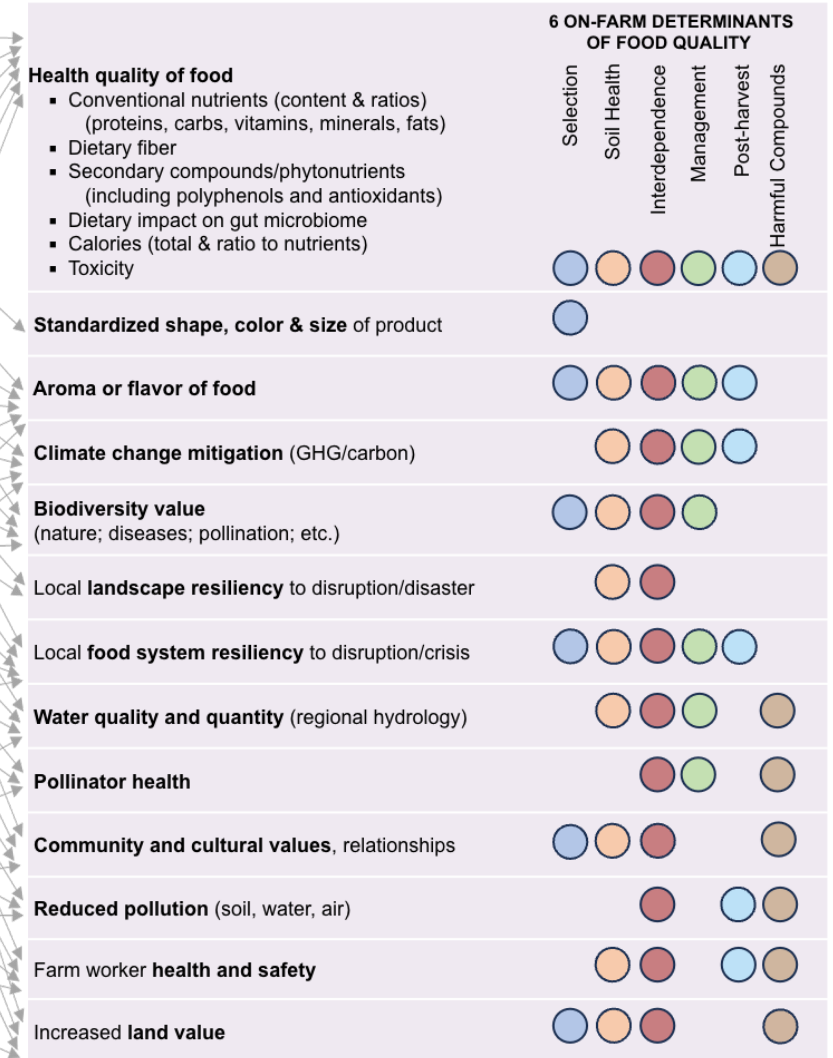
6 ON-FARM DETERMINANTS OF FOOD QUALITY

| | Selection | Soil Health | Interdependence | Management | Post-harvest | Harmful Compounds |
|---|---|---|---|---|---|---|
| **Health quality of food**<br>▪ Conventional nutrients (content & ratios) (proteins, carbs, vitamins, minerals, fats)<br>▪ Dietary fiber<br>▪ Secondary compounds/phytonutrients (including polyphenols and antioxidants)<br>▪ Dietary impact on gut microbiome<br>▪ Calories (total & ratio to nutrients)<br>▪ Toxicity | ● | ● | ● | ● | ● | ● |
| **Standardized shape, color & size** of product | ● | | | | | |
| **Aroma or flavor of food** | ● | ● | ● | ● | ● | |
| **Climate change mitigation** (GHG/carbon) | | ● | ● | ● | ● | |
| **Biodiversity value** (nature; diseases; pollination; etc.) | ● | ● | ● | ● | | |
| Local **landscape resiliency** to disruption/disaster | | ● | ● | | | |
| Local **food system resiliency** to disruption/crisis | ● | ● | ● | ● | ● | |
| **Water quality and quantity** (regional hydrology) | | ● | ● | ● | | ● |
| **Pollinator health** | | | ● | ● | | ● |
| **Community and cultural values**, relationships | ● | ● | ● | | | ● |
| **Reduced pollution** (soil, water, air) | | | ● | | ● | ● |
| Farm worker **health and safety** | | ● | ● | | ● | ● |
| Increased **land value** | ● | ● | ● | | | ● |